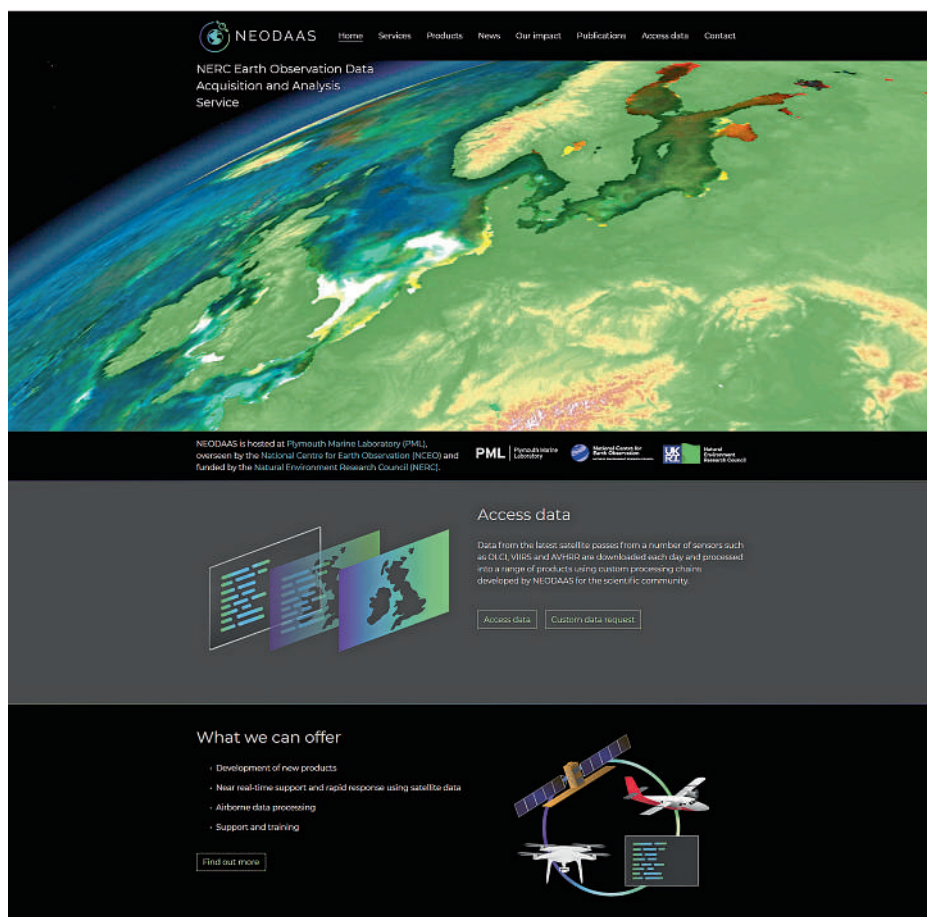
NEODAAS

Home Services Products News Our impact Publications Access data Contact

NERC Earth Observation Data Acquisition and Analysis Service

NEODAAS is hosted at Plymouth Marine Laboratory (PML), overseen by the National Centre for Earth Observation (NCEO) and funded by the Natural Environment Research Council (NERC).

PML Plymouth Marine Laboratory

National Centre for Earth Observation

UKRI Natural Environment Research Council

Access data

Data from the latest satellite passes from a number of sensors such as OLCI, VIIRS and AVHRR are downloaded each day and processed into a range of products using custom processing chains developed by NEODAAS for the scientific community.

Access data Custom data request

What we can offer

• Development of new products
• Near real-time support and rapid response using satellite data
• Airborne data processing
• Support and training

Find out more